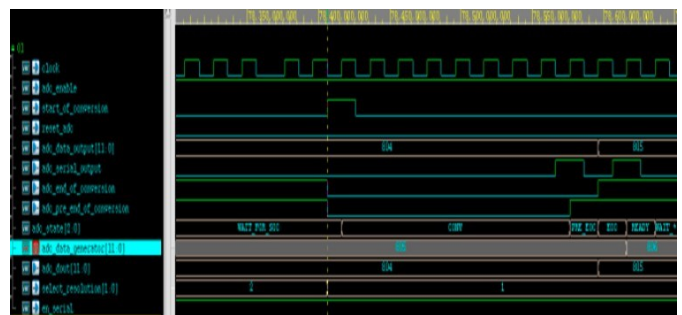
70,350,000,000 70,400,000,000 70,450,000,000 70,500,000,000 70,550,000,000 70,600,000,000

0]
clock
adc_enable
start_of_conversion
reset_adc
adc_data_output[11:0]
adc_serial_output
adc_end_of_conversion
adc_pre_end_of_conversion
adc_state[2:0]
adc_data_generator[11:0]
adc_dout[11:0]
select_resolution[1:0]
en_serial

804
815
WAIT_FOR_SOC
CONV
PRE_EOC
EOC
READY
WAIT
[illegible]
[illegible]
804
815
2
1